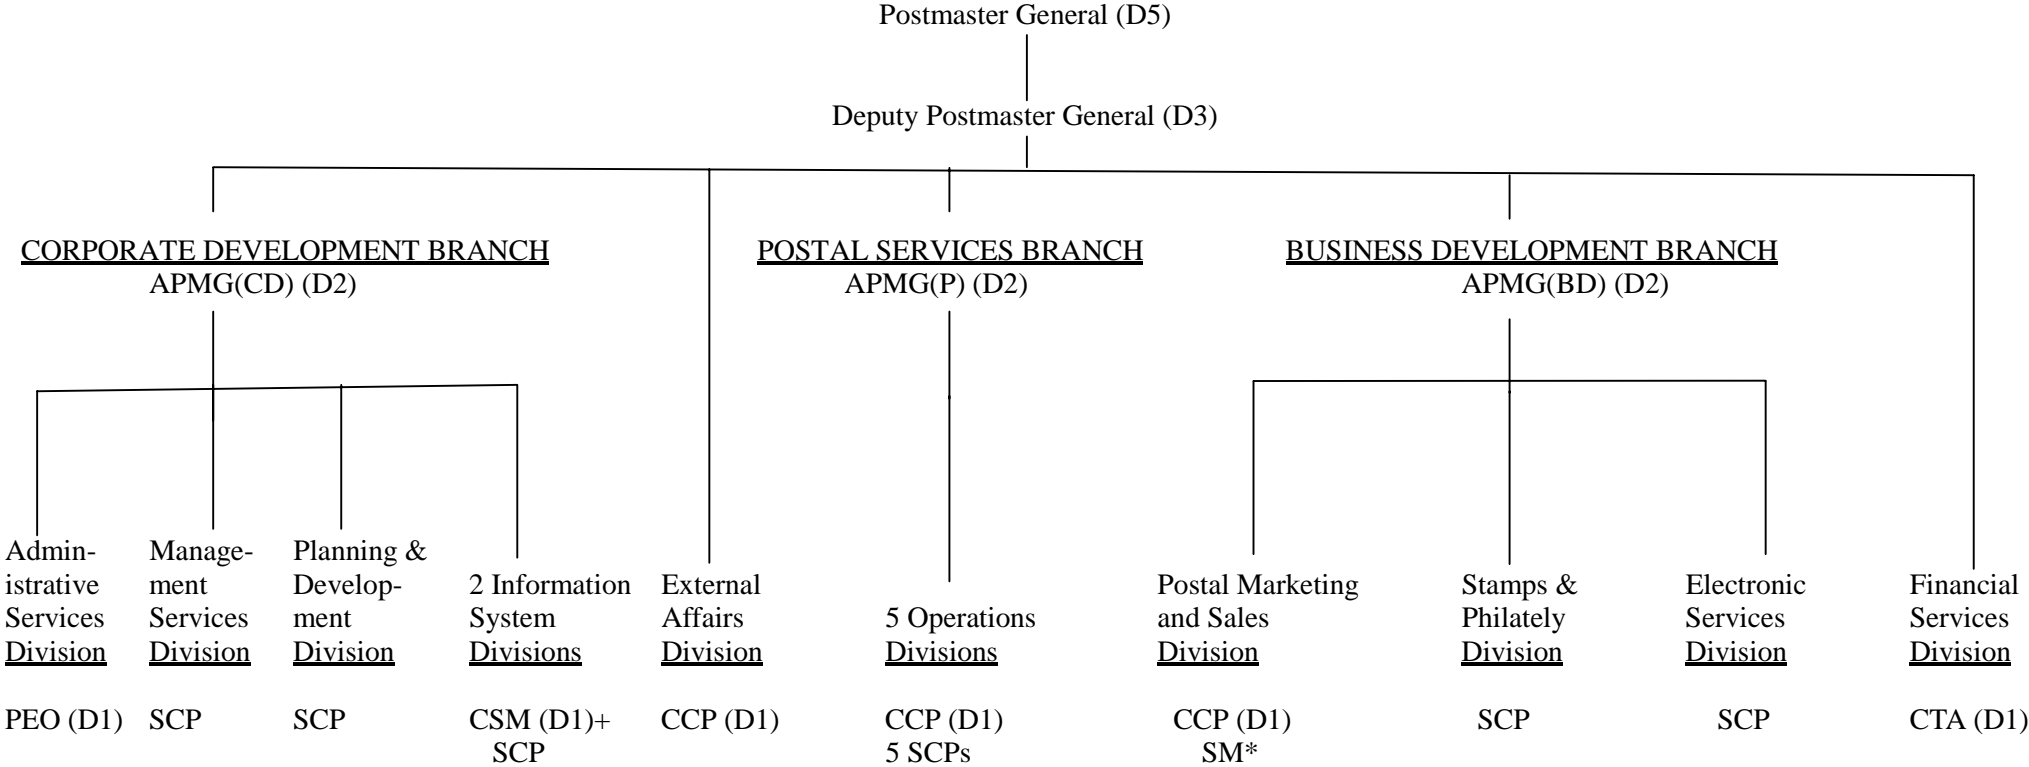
Postmaster General (D5)

Deputy Postmaster General (D3)

CORPORATE DEVELOPMENT BRANCH
APMG(CD) (D2)

POSTAL SERVICES BRANCH
APMG(P) (D2)

BUSINESS DEVELOPMENT BRANCH
APMG(BD) (D2)

Administrative Services Division
PEO (D1)

Management Services Division
SCP

Planning & Development Division
SCP

2 Information System Divisions
CSM (D1)+ SCP

External Affairs Division
CCP (D1)

5 Operations Divisions
CCP (D1)
5 SCPs

Postal Marketing and Sales Division
CCP (D1)
SM*

Stamps & Philately Division
SCP

Electronic Services Division
SCP

Financial Services Division
CTA (D1)